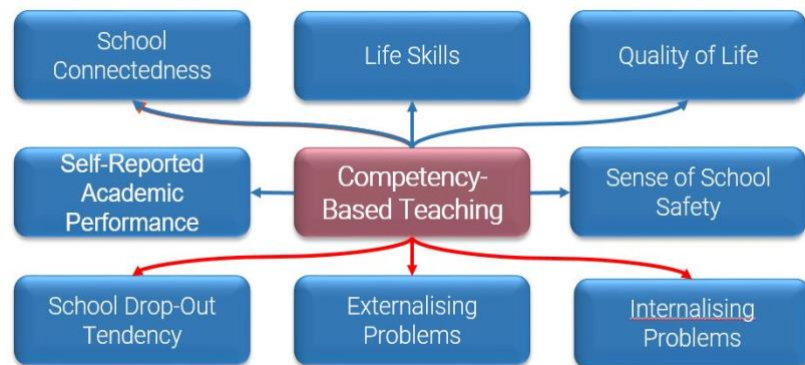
School Connectedness

Life Skills

Quality of Life

Self-Reported Academic Performance

Competency-Based Teaching

Sense of School Safety

School Drop-Out Tendency

Externalising Problems

Internalising Problems